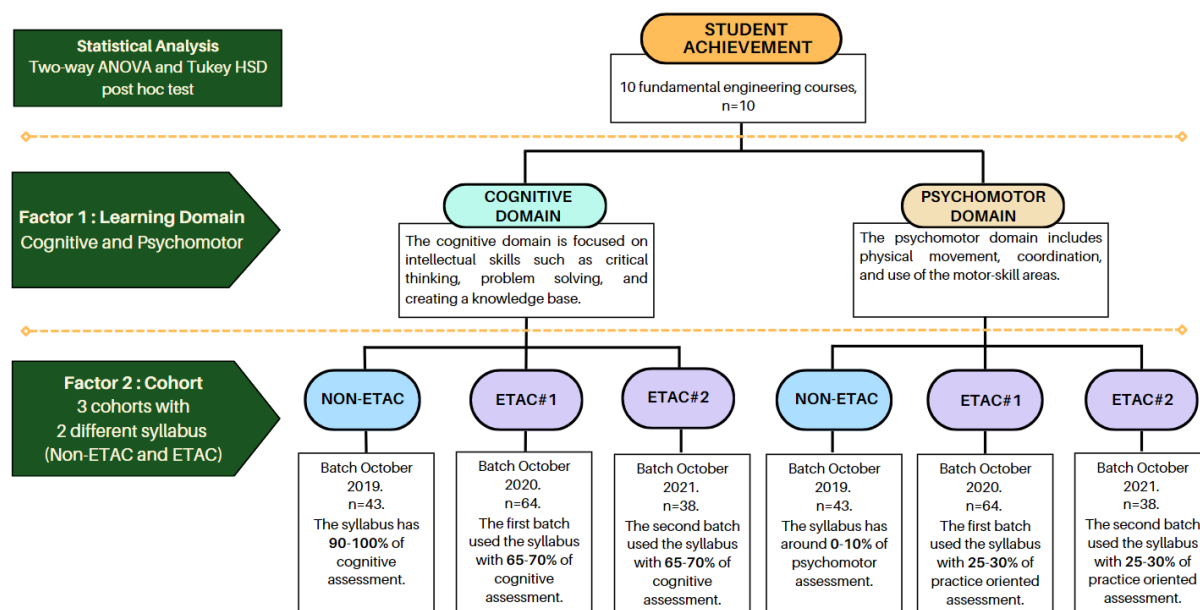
Statistical Analysis
Two-way ANOVA and Tukey HSD post hoc test

STUDENT ACHIEVEMENT

10 fundamental engineering courses, n=10

Factor 1 : Learning Domain
Cognitive and Psychomotor

COGNITIVE DOMAIN

The cognitive domain is focused on intellectual skills such as critical thinking, problem solving, and creating a knowledge base.

PSYCHOMOTOR DOMAIN

The psychomotor domain includes physical movement, coordination, and use of the motor-skill areas.

Factor 2 : Cohort
3 cohorts with
2 different syllabus
(Non-ETAC and ETAC)

NON-ETAC

Batch October 2019. n=43. The syllabus has 90-100% of cognitive assessment.

ETAC#1

Batch October 2020. n=64. The first batch used the syllabus with 65-70% of cognitive assessment.

ETAC#2

Batch October 2021. n=38. The second batch used the syllabus with 65-70% of cognitive assessment.

NON-ETAC

Batch October 2019. n=43. The syllabus has around 0-10% of psychomotor assessment.

ETAC#1

Batch October 2020. n=64. The first batch used the syllabus with 25-30% of practice oriented assessment.

ETAC#2

Batch October 2021. n=38. The second batch used the syllabus with 25-30% of practice oriented assessment.